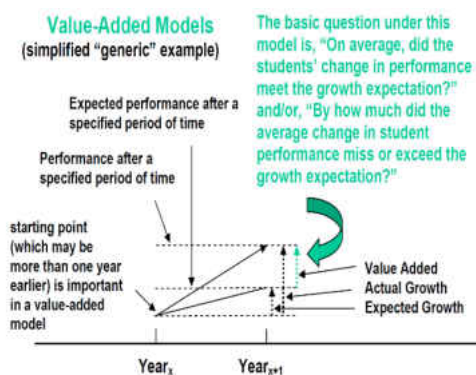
Value-Added Models
(simplified "generic" example)

The basic question under this model is, "On average, did the students' change in performance meet the growth expectation?" and/or, "By how much did the average change in student performance miss or exceed the growth expectation?"

Expected performance after a specified period of time

Performance after a specified period of time

starting point (which may be more than one year earlier) is important in a value-added model

Value Added
Actual Growth
Expected Growth

$\text{Year}_x$
$\text{Year}_{x+1}$